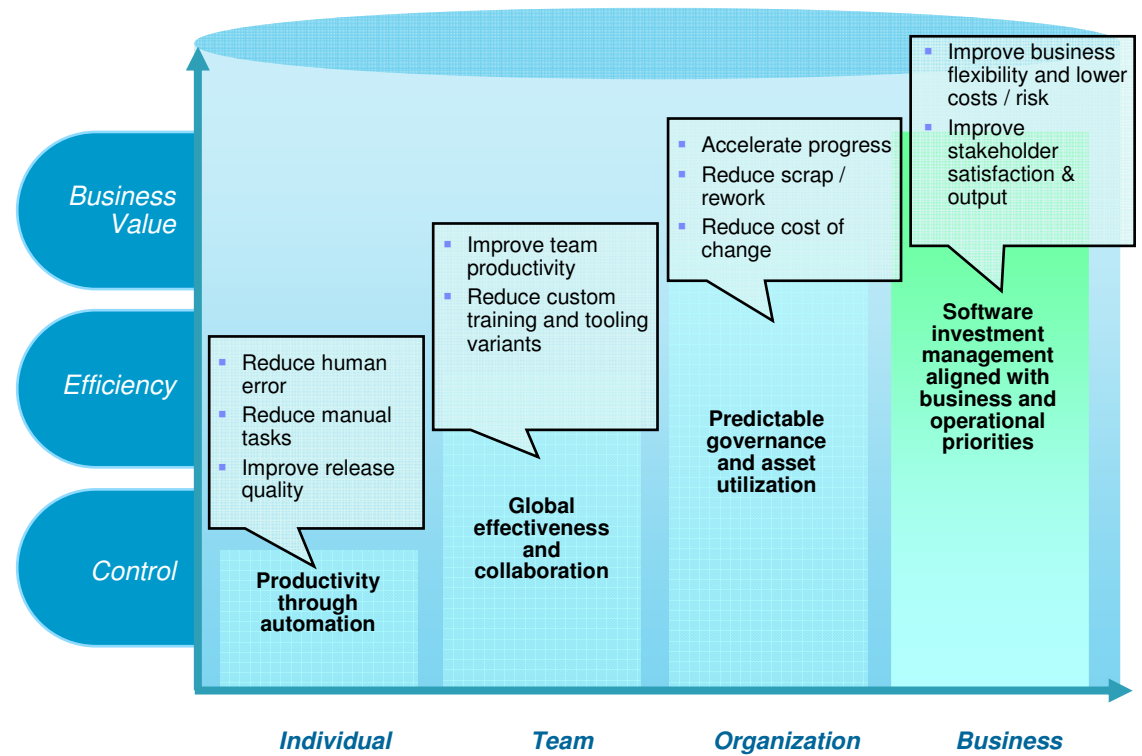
Business Value

Efficiency

Control

- Reduce human error
- Reduce manual tasks
- Improve release quality

Productivity through automation

- Improve team productivity
- Reduce custom training and tooling variants

Global effectiveness and collaboration

- Accelerate progress
- Reduce scrap / rework
- Reduce cost of change

Predictable governance and asset utilization

- Improve business flexibility and lower costs / risk
- Improve stakeholder satisfaction & output

Software investment management aligned with business and operational priorities

Individual

Team

Organization

Business